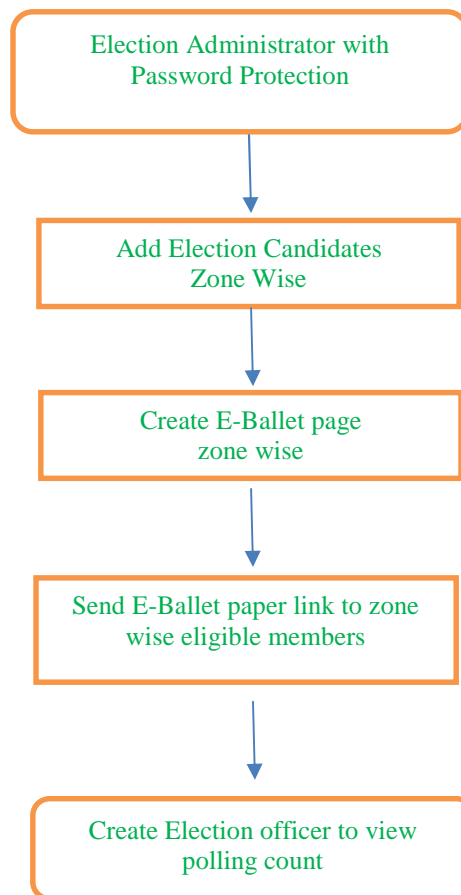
Election Administrator with Password Protection

Add Election Candidates Zone Wise

Create E-Ballet page zone wise

Send E-Ballet paper link to zone wise eligible members

Create Election officer to view polling count